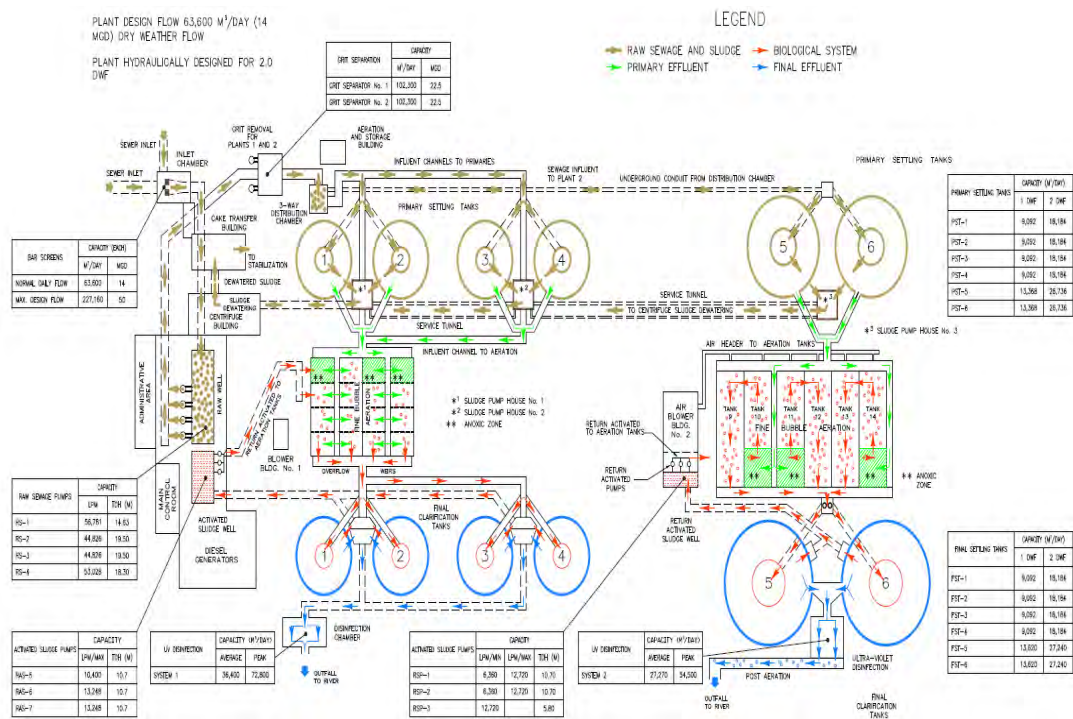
PLANT DESIGN FLOW 63,600 M³/DAY (14 MGD) DRY WEATHER FLOW

PLANT HYDRAULICALLY DESIGNED FOR 2.0 DWF

LEGEND

RAW SEWAGE AND SLUDGE
PRIMARY EFFLUENT
BIOLOGICAL SYSTEM
FINAL EFFLUENT

| GRIT SEPARATION | CAPACITY M³/DAY | CAPACITY MGD |
|---|---|---|
| GRIT SEPARATOR No. 1 | 102,300 | 22.5 |
| GRIT SEPARATOR No. 2 | 102,300 | 22.5 |

SEWER INLET
SEWER INLET
INLET CHAMBER
GRIT REMOVAL FOR PLANTS 1 AND 2
AERATION AND STORAGE BUILDING
3-WAY DISTRIBUTION CHAMBER
INFLUENT CHANNELS TO PRIMARIES
SEWAGE INFLUENT TO PLANT 2
UNDERGROUND CONDUIT FROM DISTRIBUTION CHAMBER
PRIMARY SETTLING TANKS
PRIMARY SETTLING TANKS
CAKE TRANSFER BUILDING
TO STABILIZATION
DEWATERED SLUDGE
SLUDGE DEWATERING CENTRIFUGE BUILDING
1 2 3 4 5 6
$*^1$ $*^2$ $*^3$
SERVICE TUNNEL
SERVICE TUNNEL
TO CENTRIFUGE SLUDGE DEWATERING
$*^3$ SLUDGE PUMP HOUSE No. 3
INFLUENT CHANNEL TO AERATION
AIR HEADER TO AERATION TANKS

| PRIMARY SETTLING TANKS | CAPACITY (M³/DAY) 1 DWF | 2 DWF |
|---|---|---|
| PST-1 | 9,092 | 18,184 |
| PST-2 | 9,092 | 18,184 |
| PST-3 | 9,092 | 18,184 |
| PST-4 | 9,092 | 18,184 |
| PST-5 | 13,368 | 26,736 |
| PST-6 | 13,368 | 26,736 |

| BAR SCREENS | CAPACITY (EACH) M³/DAY | MGD |
|---|---|---|
| NORMAL DAILY FLOW | 63,600 | 14 |
| MAX. DESIGN FLOW | 227,160 | 50 |

ADMINISTRATIVE AREA
RAW WELL
RETURN ACTIVATED SLUDGE TO AERATION TANKS
FINE BUBBLE AERATION
$*^1$ SLUDGE PUMP HOUSE No. 1
$*^2$ SLUDGE PUMP HOUSE No. 2
$**$ ANOXIC ZONE
BLOWER BLDG. No. 1
OVERFLOW
WEIRS
MAIN CONTROL ROOM
ACTIVATED SLUDGE WELL
DIESEL GENERATORS
FINAL CLARIFICATION TANKS
RETURN ACTIVATED TO AERATION TANKS
AIR BLOWER BLDG. No. 2
RETURN ACTIVATED PUMPS
RETURN ACTIVATED SLUDGE WELL
TANK 9 TANK 10 TANK 11 TANK 12 TANK 13 TANK 14
FINE BUBBLE AERATION
$**$ ANOXIC ZONE

| RAW SEWAGE PUMPS | CAPACITY LPM | TDH (M) |
|---|---|---|
| RS-1 | 56,781 | 14.63 |
| RS-2 | 44,826 | 19.50 |
| RS-3 | 44,826 | 19.50 |
| RS-4 | 53,029 | 18.30 |

| FINAL SETTLING TANKS | CAPACITY (M³/DAY) 1 DWF | 2 DWF |
|---|---|---|
| FST-1 | 9,092 | 18,184 |
| FST-2 | 9,092 | 18,184 |
| FST-3 | 9,092 | 18,184 |
| FST-4 | 9,092 | 18,184 |
| FST-5 | 13,620 | 27,240 |
| FST-6 | 13,620 | 27,240 |

DISINFECTION CHAMBER
OUTFALL TO RIVER
ULTRA-VIOLET DISINFECTION
POST AERATION
OUTFALL TO RIVER
FINAL CLARIFICATION TANKS

| ACTIVATED SLUDGE PUMPS | CAPACITY LPM/MAX | TDH (M) |
|---|---|---|
| RAS-5 | 10,400 | 10.7 |
| RAS-6 | 13,248 | 10.7 |
| RAS-7 | 13,248 | 10.7 |

| UV DISINFECTION | CAPACITY (M³/DAY) AVERAGE | PEAK |
|---|---|---|
| SYSTEM 1 | 36,400 | 72,800 |

| ACTIVATED SLUDGE PUMPS | LPM/MIN | LPM/MAX | TDH (M) |
|---|---|---|---|
| RSP-1 | 6,360 | 12,720 | 10.70 |
| RSP-2 | 6,360 | 12,720 | 10.70 |
| RSP-3 | 12,720 | | 5.80 |

| UV DISINFECTION | CAPACITY (M³/DAY) AVERAGE | PEAK |
|---|---|---|
| SYSTEM 2 | 27,270 | 34,500 |